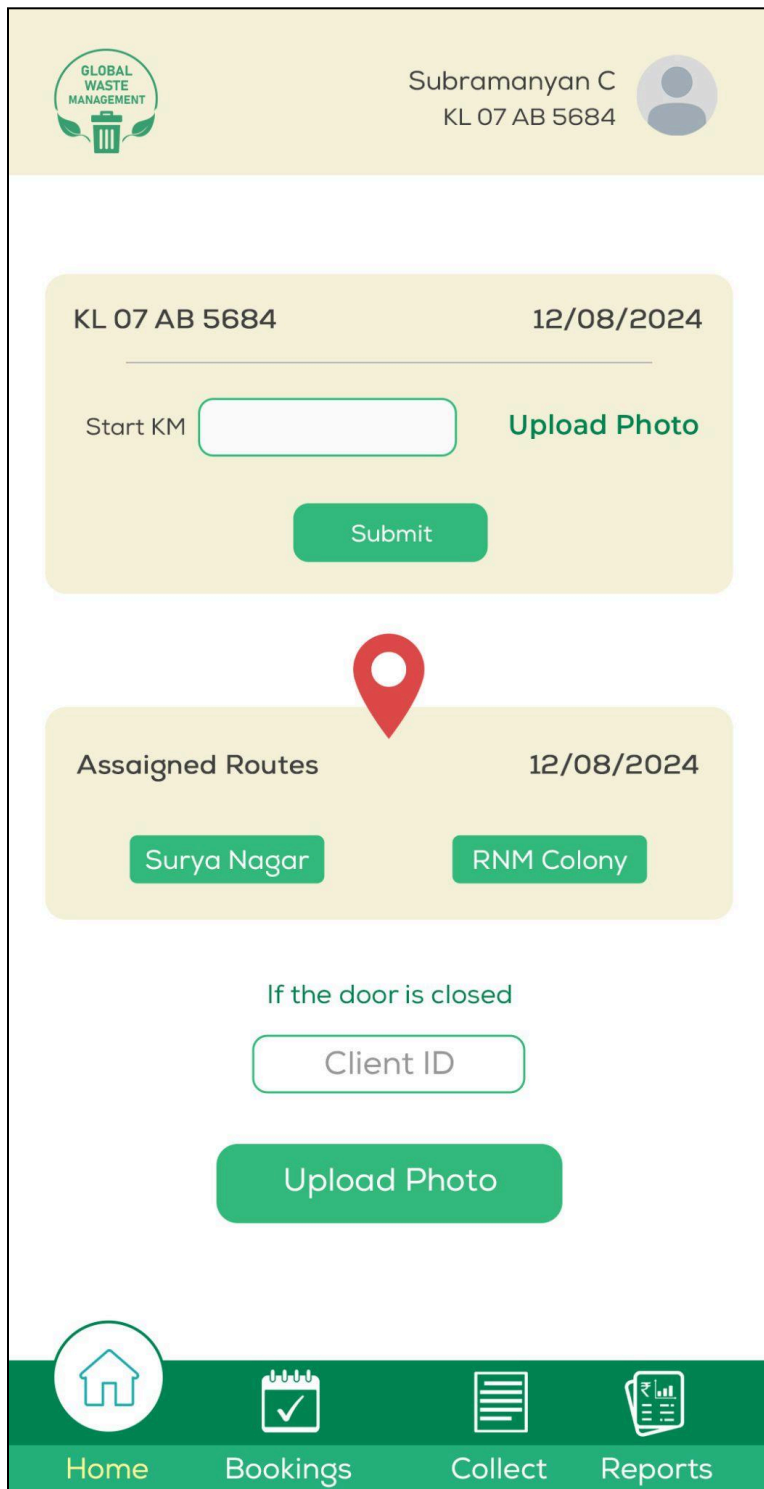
GLOBAL WASTE MANAGEMENT

Subramanyan C
KL 07 AB 5684

KL 07 AB 5684
12/08/2024

Start KM
Upload Photo

Submit

Assaigned Routes
12/08/2024

Surya Nagar
RNM Colony

If the door is closed

Client ID

Upload Photo

Home
Bookings
Collect
Reports